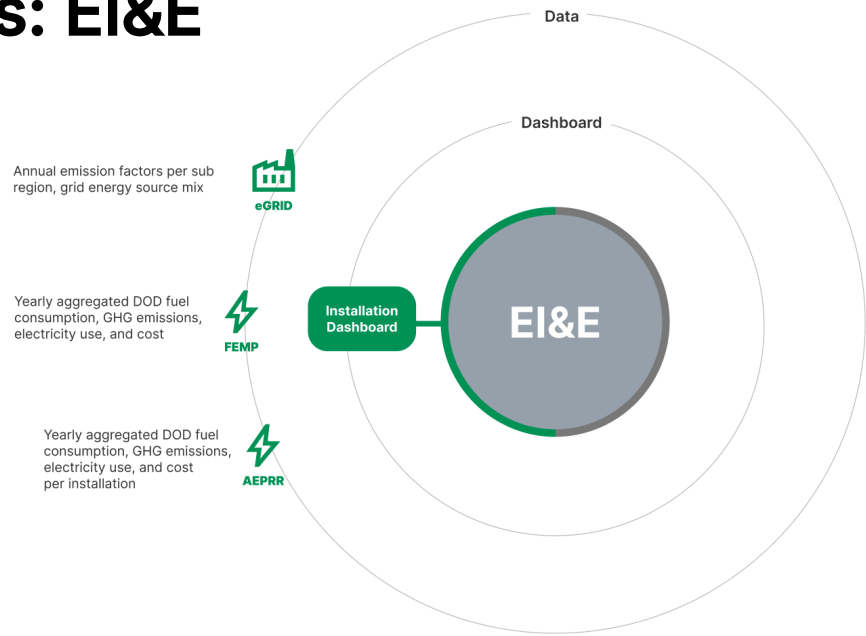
s: EI&E

Data

Dashboard

Annual emission factors per sub region, grid energy source mix

eGRID

Yearly aggregated DOD fuel consumption, GHG emissions, electricity use, and cost

FEMP

Installation Dashboard

EI&E

Yearly aggregated DOD fuel consumption, GHG emissions, electricity use, and cost per installation

AEPRR